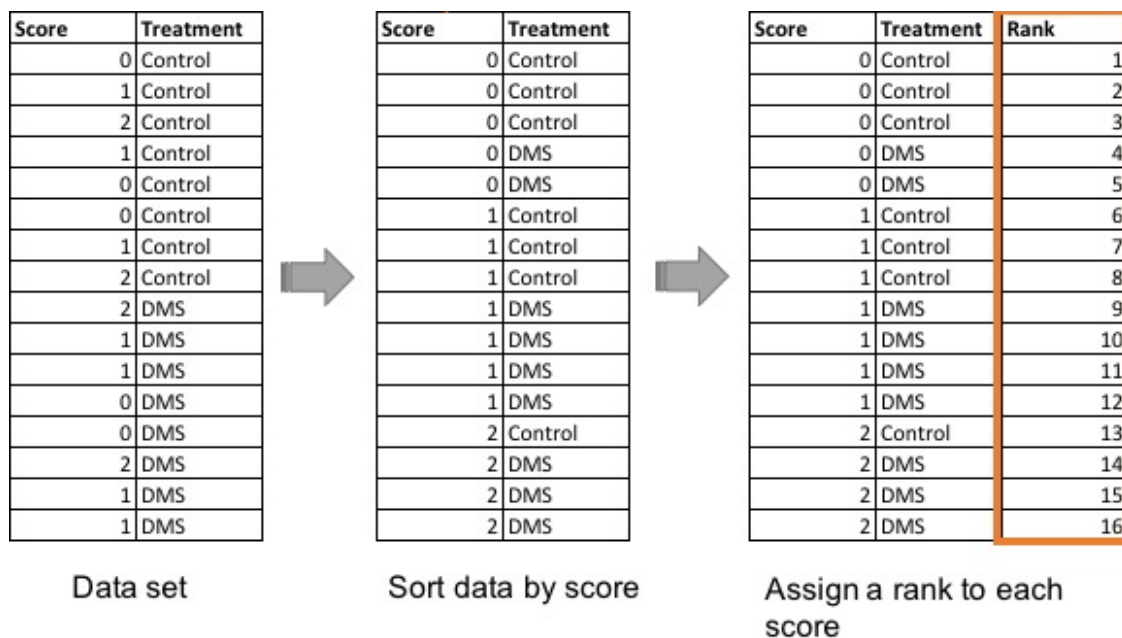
| Score | Treatment |
|---|---|
| 0 | Control |
| 1 | Control |
| 2 | Control |
| 1 | Control |
| 0 | Control |
| 0 | Control |
| 1 | Control |
| 2 | Control |
| 2 | DMS |
| 1 | DMS |
| 1 | DMS |
| 0 | DMS |
| 0 | DMS |
| 2 | DMS |
| 1 | DMS |
| 1 | DMS |

Data set

| Score | Treatment |
|---|---|
| 0 | Control |
| 0 | Control |
| 0 | Control |
| 0 | DMS |
| 0 | DMS |
| 1 | Control |
| 1 | Control |
| 1 | Control |
| 1 | DMS |
| 1 | DMS |
| 1 | DMS |
| 1 | DMS |
| 2 | Control |
| 2 | DMS |
| 2 | DMS |
| 2 | DMS |

Sort data by score

| Score | Treatment | Rank |
|---|---|---|
| 0 | Control | 1 |
| 0 | Control | 2 |
| 0 | Control | 3 |
| 0 | DMS | 4 |
| 0 | DMS | 5 |
| 1 | Control | 6 |
| 1 | Control | 7 |
| 1 | Control | 8 |
| 1 | DMS | 9 |
| 1 | DMS | 10 |
| 1 | DMS | 11 |
| 1 | DMS | 12 |
| 2 | Control | 13 |
| 2 | DMS | 14 |
| 2 | DMS | 15 |
| 2 | DMS | 16 |

Assign a rank to each score